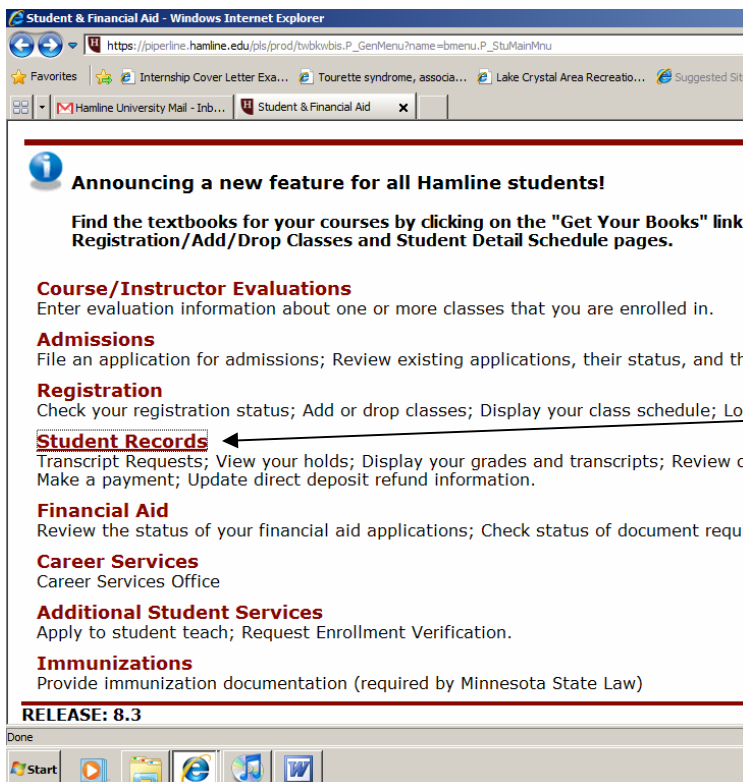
Student & Financial Aid - Windows Internet Explorer

https://piperline.hamline.edu/pls/prod/twbkwbis.P_GenMenu?name=bmenu.P_StuMainMnu

Favorites | Internship Cover Letter Exa... | Tourette syndrome, associa... | Lake Crystal Area Recreatio... | Suggested Sit

Hamline University Mail - Inb... | Student & Financial Aid

Announcing a new feature for all Hamline students!

Find the textbooks for your courses by clicking on the "Get Your Books" link Registration/Add/Drop Classes and Student Detail Schedule pages.

Course/Instructor Evaluations
Enter evaluation information about one or more classes that you are enrolled in.

Admissions
File an application for admissions; Review existing applications, their status, and th

Registration
Check your registration status; Add or drop classes; Display your class schedule; Lo

Student Records
Transcript Requests; View your holds; Display your grades and transcripts; Review c
Make a payment; Update direct deposit refund information.

Financial Aid
Review the status of your financial aid applications; Check status of document requ

Career Services
Career Services Office

Additional Student Services
Apply to student teach; Request Enrollment Verification.

Immunizations
Provide immunization documentation (required by Minnesota State Law)

RELEASE: 8.3

Done

Start